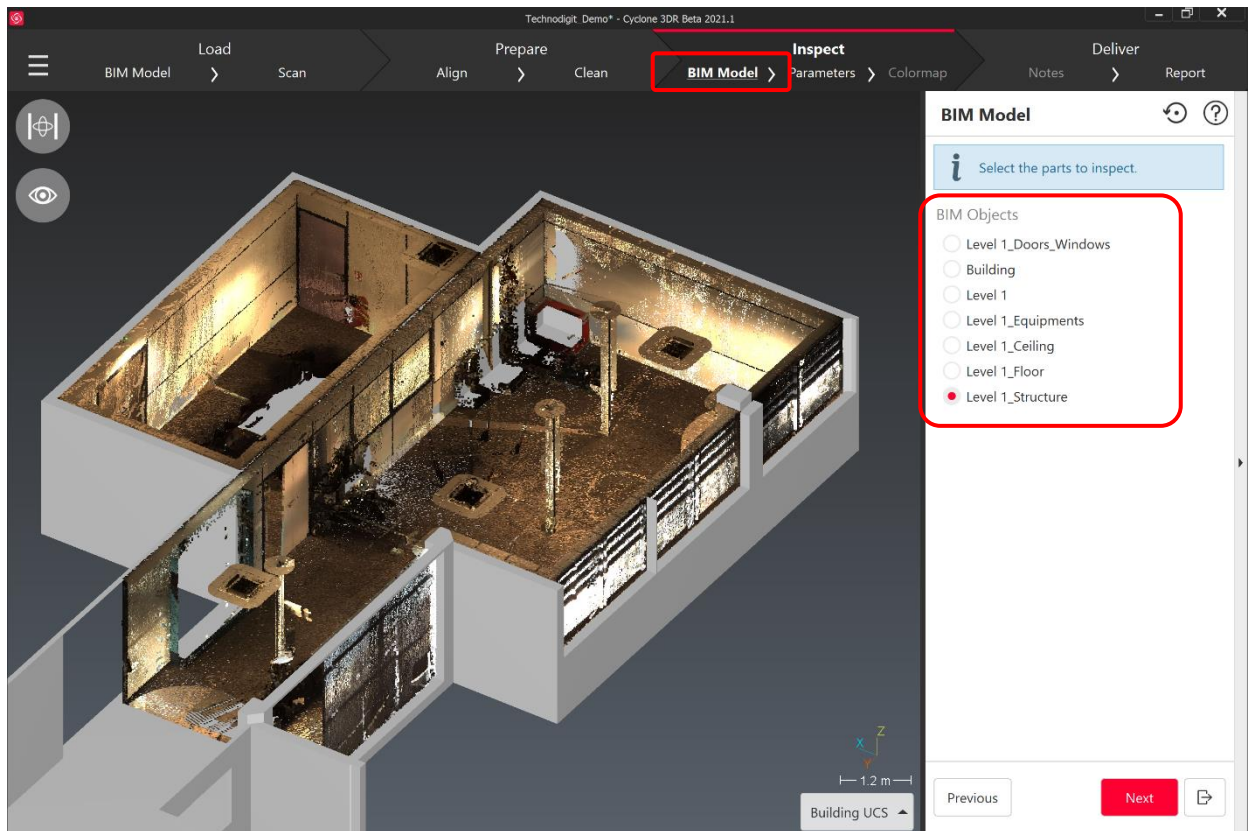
Technodigit_Demo* - Cyclone 3DR Beta 2021.1

Load
BIM Model › Scan

Prepare
Align › Clean

Inspect
BIM Model › Parameters › Colormap

Deliver
Notes › Report

BIM Model

Select the parts to inspect.

BIM Objects
Level 1_Doors_Windows
Building
Level 1
Level 1_Equipments
Level 1_Ceiling
Level 1_Floor
Level 1_Structure

X Y Z
1.2 m

Building UCS

Previous
Next